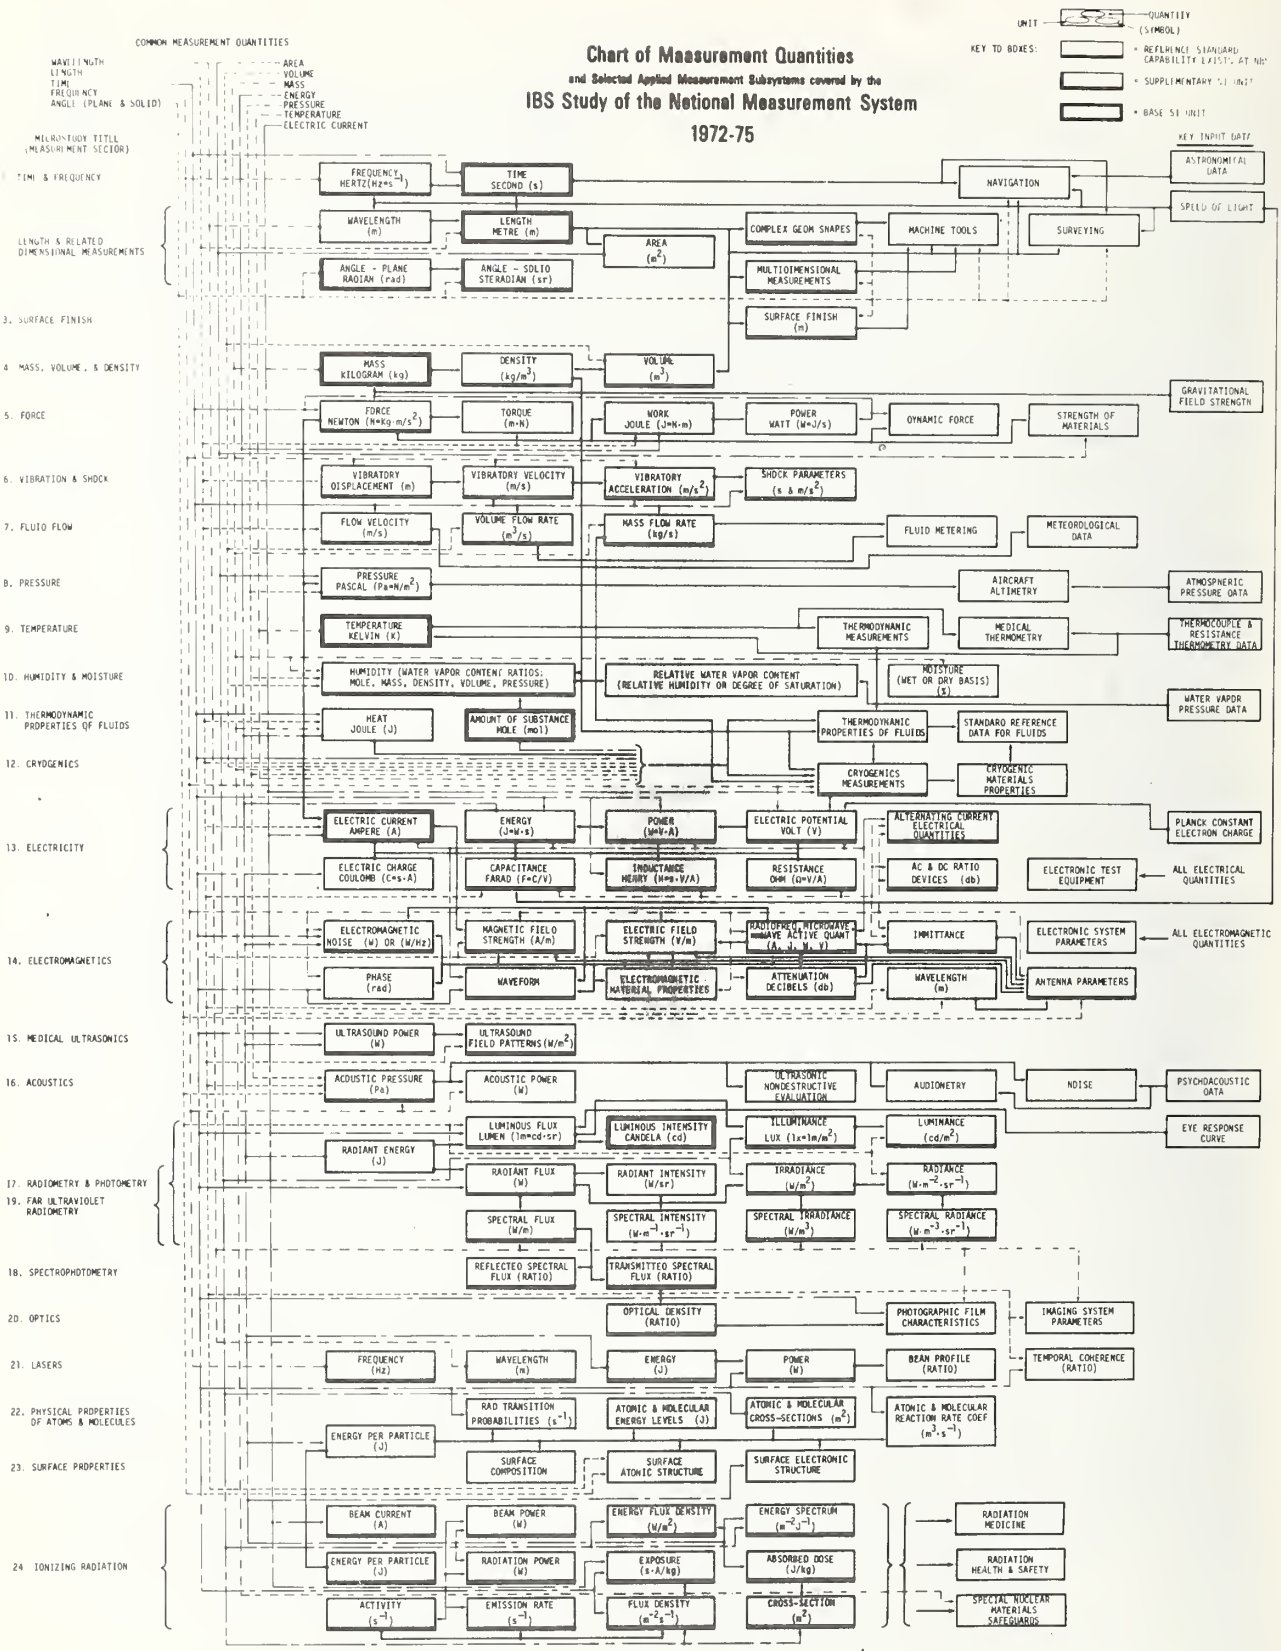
Chart of Measurement Quantities
and Selected Applied Measurement Subsystems covered by the
IBS Study of the National Measurement System
1972-75

UNIT — QUANTITY (SYMBOL)
KEY TO BOXES:
= REFERENCE STANDARD CAPABILITY EXISTS AT NBS
= SUPPLEMENTARY SI UNIT
= BASE SI UNIT

COMMON MEASUREMENT QUANTITIES
WAVELENGTH
LENGTH
TIME
FREQUENCY
ANGLE (PLANE & SOLID)
AREA
VOLUME
MASS
ENERGY
PRESSURE
TEMPERATURE
ELECTRIC CURRENT

MICROSTUDY TITLE (MEASUREMENT SECTOR)

KEY INPUT DATA

TIME & FREQUENCY
FREQUENCY HERTZ($Hz=s^{-1}$)
TIME SECOND (s)
NAVIGATION
ASTRONOMICAL DATA

LENGTH & RELATED DIMENSIONAL MEASUREMENTS
WAVELENGTH (m)
LENGTH METRE (m)
AREA ($m^2$)
COMPLEX GEOM SHAPES
MACHINE TOOLS
SURVEYING
SPEED OF LIGHT
ANGLE - PLANE RADIAN (rad)
ANGLE - SOLID STERADIAN (sr)
MULTIDIMENSIONAL MEASUREMENTS

3. SURFACE FINISH
SURFACE FINISH (m)

4 MASS, VOLUME, & DENSITY
MASS KILOGRAM (kg)
DENSITY ($kg/m^3$)
VOLUME ($m^3$)
GRAVITATIONAL FIELD STRENGTH

5. FORCE
FORCE NEWTON ($N=kg\cdot m/s^2$)
TORQUE (m·N)
WORK JOULE (J=N·m)
POWER WATT (W=J/s)
DYNAMIC FORCE
STRENGTH OF MATERIALS

6. VIBRATION & SHOCK
VIBRATORY DISPLACEMENT (m)
VIBRATORY VELOCITY (m/s)
VIBRATORY ACCELERATION ($m/s^2$)
SHOCK PARAMETERS (s & $m/s^2$)

7. FLUID FLOW
FLOW VELOCITY (m/s)
VOLUME FLOW RATE ($m^3/s$)
MASS FLOW RATE (kg/s)
FLUID METERING
METEOROLOGICAL DATA

8. PRESSURE
PRESSURE PASCAL ($Pa=N/m^2$)
AIRCRAFT ALTIMETRY
ATMOSPHERIC PRESSURE DATA

9. TEMPERATURE
TEMPERATURE KELVIN (K)
THERMODYNAMIC MEASUREMENTS
MEDICAL THERMOMETRY
THERMOCOUPLE & RESISTANCE THERMOMETRY DATA

10. HUMIDITY & MOISTURE
HUMIDITY (WATER VAPOR CONTENT RATIOS: MOLE, MASS, DENSITY, VOLUME, PRESSURE)
RELATIVE WATER VAPOR CONTENT (RELATIVE HUMIDITY OR DEGREE OF SATURATION)
MOISTURE (WET OR DRY BASIS) (%)
WATER VAPOR PRESSURE DATA

11. THERMODYNAMIC PROPERTIES OF FLUIDS
HEAT JOULE (J)
AMOUNT OF SUBSTANCE MOLE (mol)
THERMODYNAMIC PROPERTIES OF FLUIDS
STANDARD REFERENCE DATA FOR FLUIDS

12. CRYOGENICS
CRYOGENICS MEASUREMENTS
CRYOGENIC MATERIALS PROPERTIES

13. ELECTRICITY
ELECTRIC CURRENT AMPERE (A)
ENERGY (J=W·s)
POWER (W=V·A)
ELECTRIC POTENTIAL VOLT (V)
ALTERNATING CURRENT ELECTRICAL QUANTITIES
PLANCK CONSTANT ELECTRON CHARGE
ELECTRIC CHARGE COULOMB (C=s·A)
CAPACITANCE FARAD (F=C/V)
INDUCTANCE HENRY (H=s·V/A)
RESISTANCE OHM (Ω=V/A)
AC & DC RATIO DEVICES (db)
ELECTRONIC TEST EQUIPMENT
ALL ELECTRICAL QUANTITIES

14. ELECTROMAGNETICS
ELECTROMAGNETIC NOISE (W) OR (W/Hz)
MAGNETIC FIELD STRENGTH (A/m)
ELECTRIC FIELD STRENGTH (V/m)
RADIOFREQ, MICROWAVE, mmWAVE ACTIVE QUANT (A, J, W, V)
IMMITTANCE
ELECTRONIC SYSTEM PARAMETERS
ALL ELECTROMAGNETIC QUANTITIES
PHASE (rad)
WAVEFORM
ELECTROMAGNETIC MATERIAL PROPERTIES
ATTENUATION DECIBELS (db)
WAVELENGTH (m)
ANTENNA PARAMETERS

15. MEDICAL ULTRASONICS
ULTRASOUND POWER (W)
ULTRASOUND FIELD PATTERNS ($W/m^2$)

16. ACOUSTICS
ACOUSTIC PRESSURE (Pa)
ACOUSTIC POWER (W)
ULTRASONIC NONDESTRUCTIVE EVALUATION
AUDIOMETRY
NOISE
PSYCHOACOUSTIC DATA

17. RADIOMETRY & PHOTOMETRY
19. FAR ULTRAVIOLET RADIOMETRY
LUMINOUS FLUX LUMEN (lm=cd·sr)
LUMINOUS INTENSITY CANDELA (cd)
ILLUMINANCE LUX ($lx=lm/m^2$)
LUMINANCE ($cd/m^2$)
EYE RESPONSE CURVE
RADIANT ENERGY (J)
RADIANT FLUX (W)
RADIANT INTENSITY (W/sr)
IRRADIANCE ($W/m^2$)
RADIANCE ($W\cdot m^{-2}\cdot sr^{-1}$)
SPECTRAL FLUX (W/m)
SPECTRAL INTENSITY ($W\cdot m^{-1}\cdot sr^{-1}$)
SPECTRAL IRRADIANCE ($W/m^3$)
SPECTRAL RADIANCE ($W\cdot m^{-3}\cdot sr^{-1}$)

18. SPECTROPHOTOMETRY
REFLECTED SPECTRAL FLUX (RATIO)
TRANSMITTED SPECTRAL FLUX (RATIO)

20. OPTICS
OPTICAL DENSITY (RATIO)
PHOTOGRAPHIC FILM CHARACTERISTICS
IMAGING SYSTEM PARAMETERS

21. LASERS
FREQUENCY (Hz)
WAVELENGTH (m)
ENERGY (J)
POWER (W)
BEAM PROFILE (RATIO)
TEMPORAL COHERENCE (RATIO)

22. PHYSICAL PROPERTIES OF ATOMS & MOLECULES
RAD TRANSITION PROBABILITIES ($s^{-1}$)
ATOMIC & MOLECULAR ENERGY LEVELS (J)
ATOMIC & MOLECULAR CROSS-SECTIONS ($m^2$)
ATOMIC & MOLECULAR REACTION RATE COEF ($m^3\cdot s^{-1}$)
ENERGY PER PARTICLE (J)

23. SURFACE PROPERTIES
SURFACE COMPOSITION
SURFACE ATOMIC STRUCTURE
SURFACE ELECTRONIC STRUCTURE

24 IONIZING RADIATION
BEAM CURRENT (A)
BEAM POWER (W)
ENERGY FLUX DENSITY ($W/m^2$)
ENERGY SPECTRUM ($m^{-2}J^{-1}$)
RADIATION MEDICINE
ENERGY PER PARTICLE (J)
RADIATION POWER (W)
EXPOSURE (s·A/kg)
ABSORBED DOSE (J/kg)
RADIATION HEALTH & SAFETY
ACTIVITY ($s^{-1}$)
EMISSION RATE ($s^{-1}$)
FLUX DENSITY ($m^{-2}s^{-1}$)
CROSS-SECTION ($m^2$)
SPECIAL NUCLEAR MATERIALS SAFEGUARDS